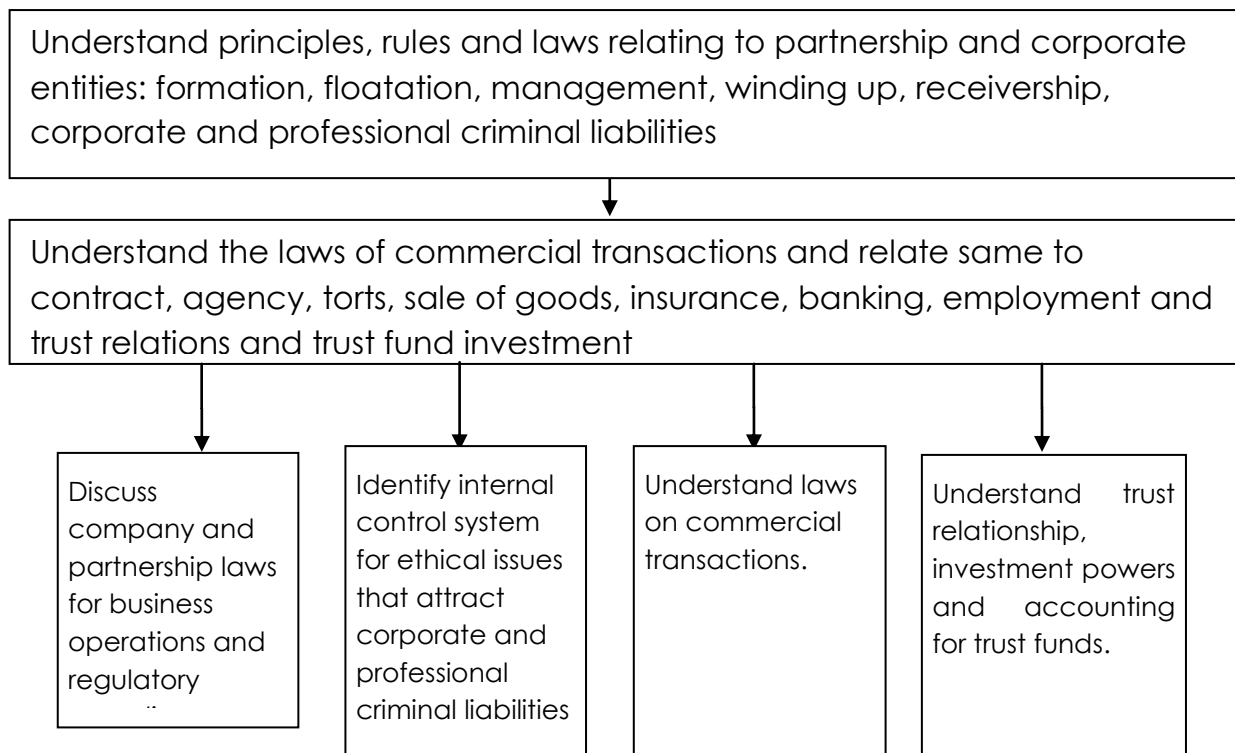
Understand principles, rules and laws relating to partnership and corporate entities: formation, floatation, management, winding up, receivership, corporate and professional criminal liabilities

Understand the laws of commercial transactions and relate same to contract, agency, torts, sale of goods, insurance, banking, employment and trust relations and trust fund investment

Discuss company and partnership laws for business operations and regulatory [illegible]

Identify internal control system for ethical issues that attract corporate and professional criminal liabilities

Understand laws on commercial transactions.

Understand trust relationship, investment powers and accounting for trust funds.